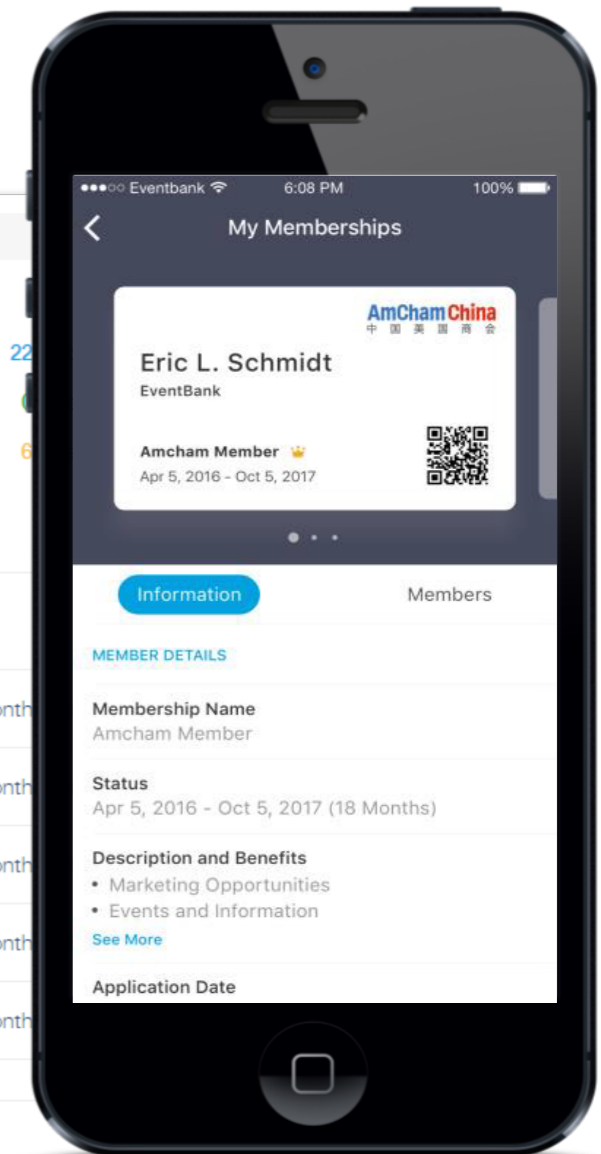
●●●○○ Eventbank 6:08 PM 100%

My Memberships

AmCham China
中国美国商会

Eric L. Schmidt
EventBank

Amcham Member
Apr 5, 2016 - Oct 5, 2017

Information Members

MEMBER DETAILS

Membership Name
Amcham Member

Status
Apr 5, 2016 - Oct 5, 2017 (18 Months)

Description and Benefits
• Marketing Opportunities
• Events and Information
See More

Application Date

22
6
onth
onth
onth
onth
onth